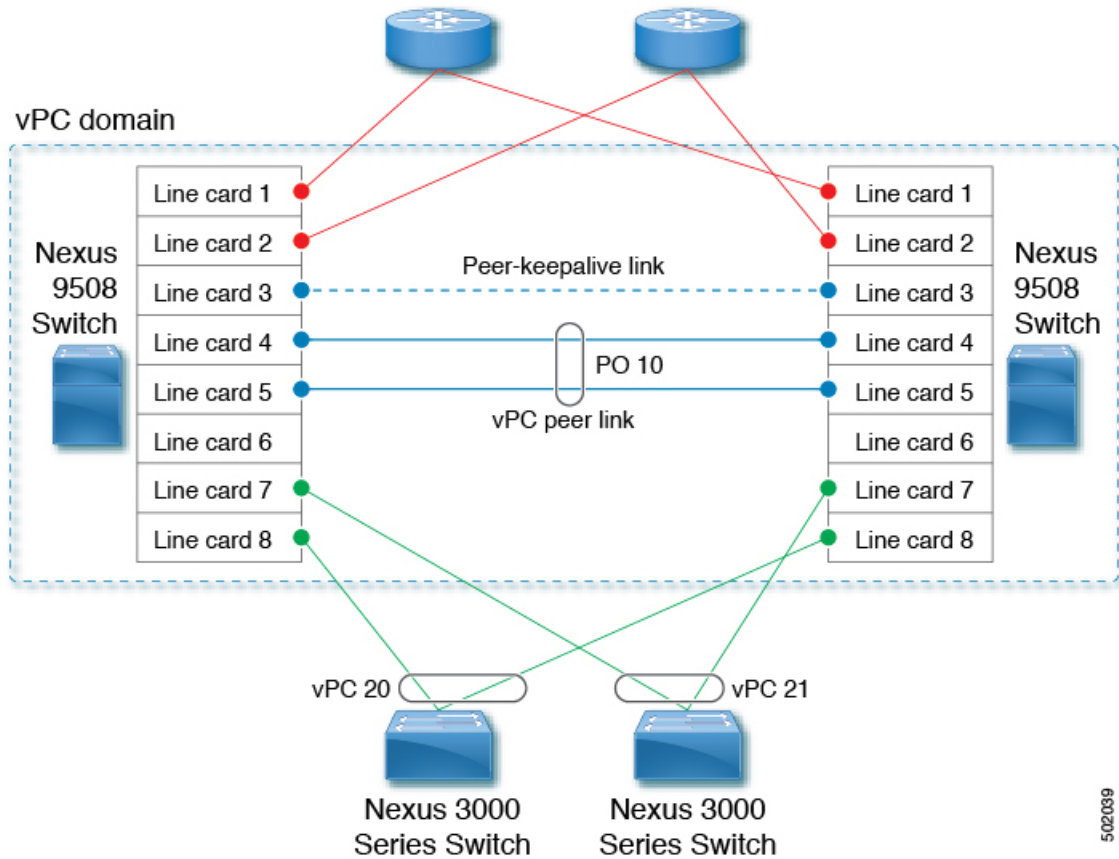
vPC domain

Nexus 9508 Switch

| Line card 1 |
|---|
| Line card 2 |
| Line card 3 |
| Line card 4 |
| Line card 5 |
| Line card 6 |
| Line card 7 |
| Line card 8 |

Peer-keepalive link

PO 10

vPC peer link

| Line card 1 |
|---|
| Line card 2 |
| Line card 3 |
| Line card 4 |
| Line card 5 |
| Line card 6 |
| Line card 7 |
| Line card 8 |

Nexus 9508 Switch

vPC 20

vPC 21

Nexus 3000 Series Switch

Nexus 3000 Series Switch

502039